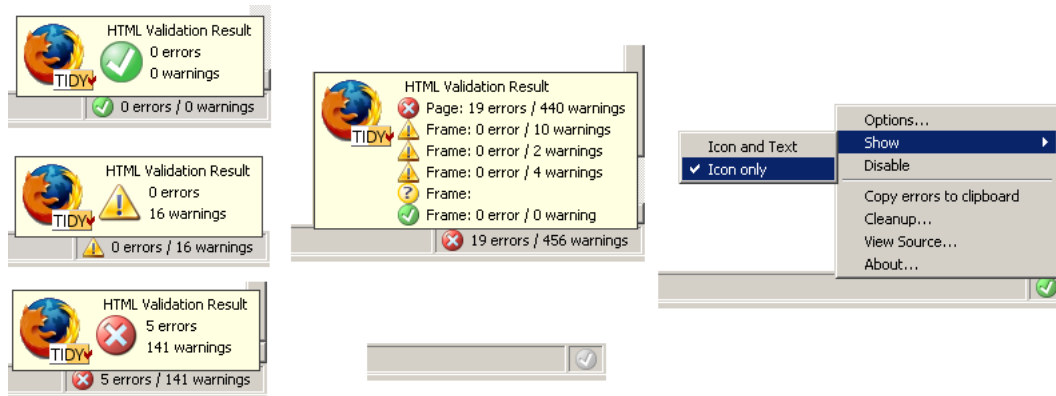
TIDY
HTML Validation Result
0 errors
0 warnings

0 errors / 0 warnings

TIDY
HTML Validation Result
0 errors
16 warnings

0 errors / 16 warnings

TIDY
HTML Validation Result
5 errors
141 warnings

5 errors / 141 warnings

TIDY
HTML Validation Result
Page: 19 errors / 440 warnings
Frame: 0 error / 10 warnings
Frame: 0 error / 2 warnings
Frame: 0 error / 4 warnings
Frame:
Frame: 0 error / 0 warning

19 errors / 456 warnings

Options...
Show
Disable
Copy errors to clipboard
Cleanup...
View Source...
About...

Icon and Text
✔ Icon only